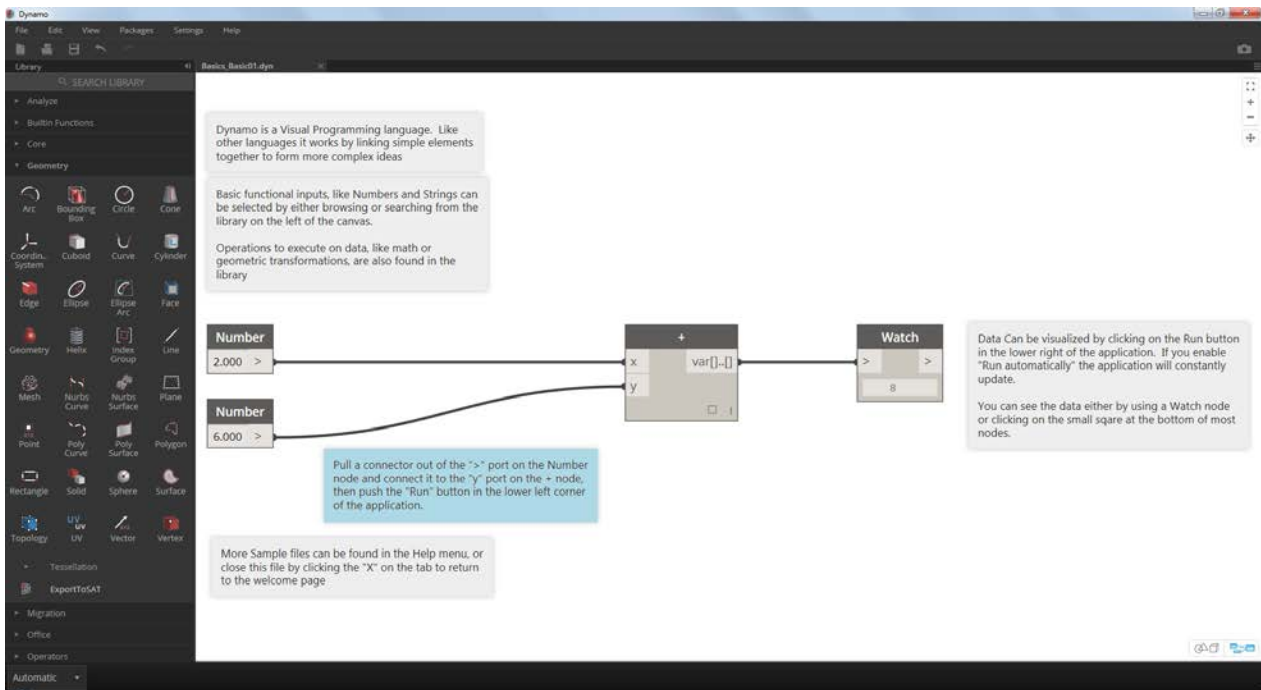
Dynamo

File Edit View Packages Settings Help

Library

Basics_Basic01.dyn

SEARCH LIBRARY

Analyze

BuiltIn Functions

Core

Geometry

Arc
Bounding Box
Circle
Cone
Coordin... System
Cuboid
Curve
Cylinder
Edge
Ellipse
Ellipse Arc
Face
Geometry
Helix
Index Group
Line
Mesh
Nurbs Curve
Nurbs Surface
Plane
Point
Poly Curve
Poly Surface
Polygon
Rectangle
Solid
Sphere
Surface
Topology
UV
Vector
Vertex

Tessellation

ExportToSAT

Migration

Office

Operators

Automatic

Dynamo is a Visual Programming language. Like other languages it works by linking simple elements together to form more complex ideas

Basic functional inputs, like Numbers and Strings can be selected by either browsing or searching from the library on the left of the canvas.

Operations to execute on data, like math or geometric transformations, are also found in the library

Number
2.000 >

Number
6.000 >

+
x
y
var[]..[]

Watch
>
>
8

Data Can be visualized by clicking on the Run button in the lower right of the application. If you enable "Run automatically" the application will constantly update.

You can see the data either by using a Watch node or clicking on the small sqare at the bottom of most nodes.

Pull a connector out of the ">" port on the Number node and connect it to the "y" port on the + node, then push the "Run" button in the lower left corner of the application.

More Sample files can be found in the Help menu, or close this file by clicking the "X" on the tab to return to the welcome page